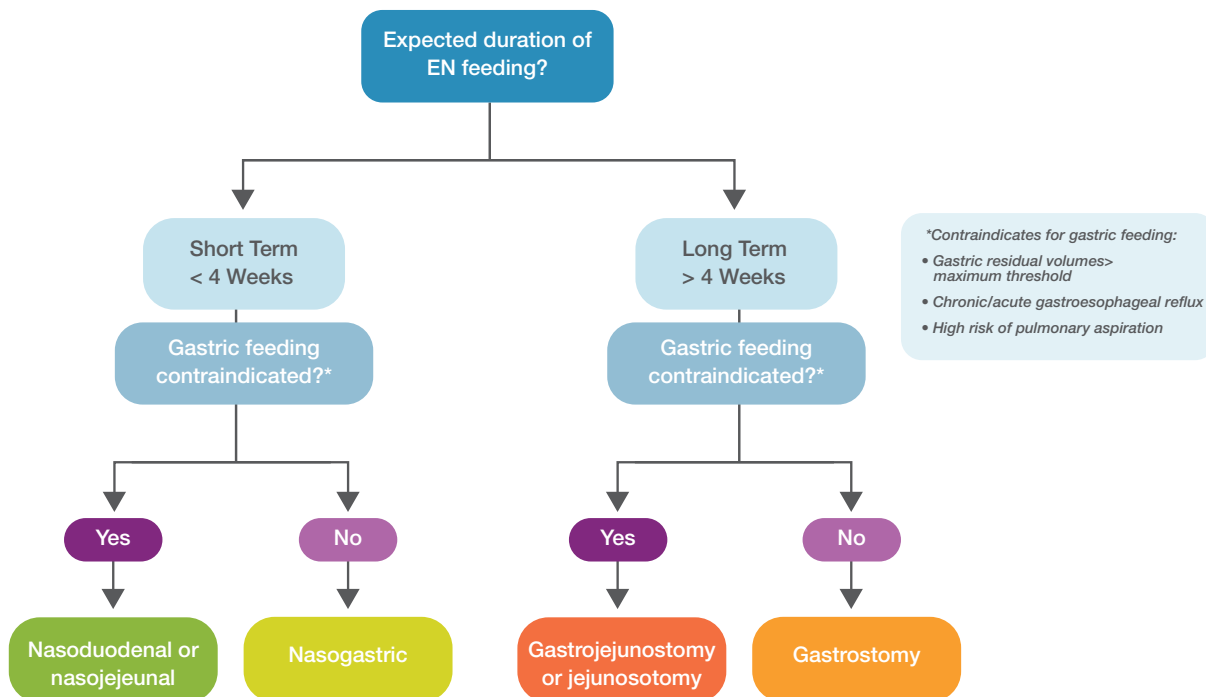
Expected duration of EN feeding?

Short Term
< 4 Weeks

Gastric feeding contraindicated?*

Yes

No

Nasoduodenal or nasojejeunal

Nasogastric

Long Term
> 4 Weeks

Gastric feeding contraindicated?*

Yes

No

Gastrojejunostomy or jejunosotomy

Gastrostomy

*Contraindicates for gastric feeding:
• Gastric residual volumes> maximum threshold
• Chronic/acute gastroesophageal reflux
• High risk of pulmonary aspiration